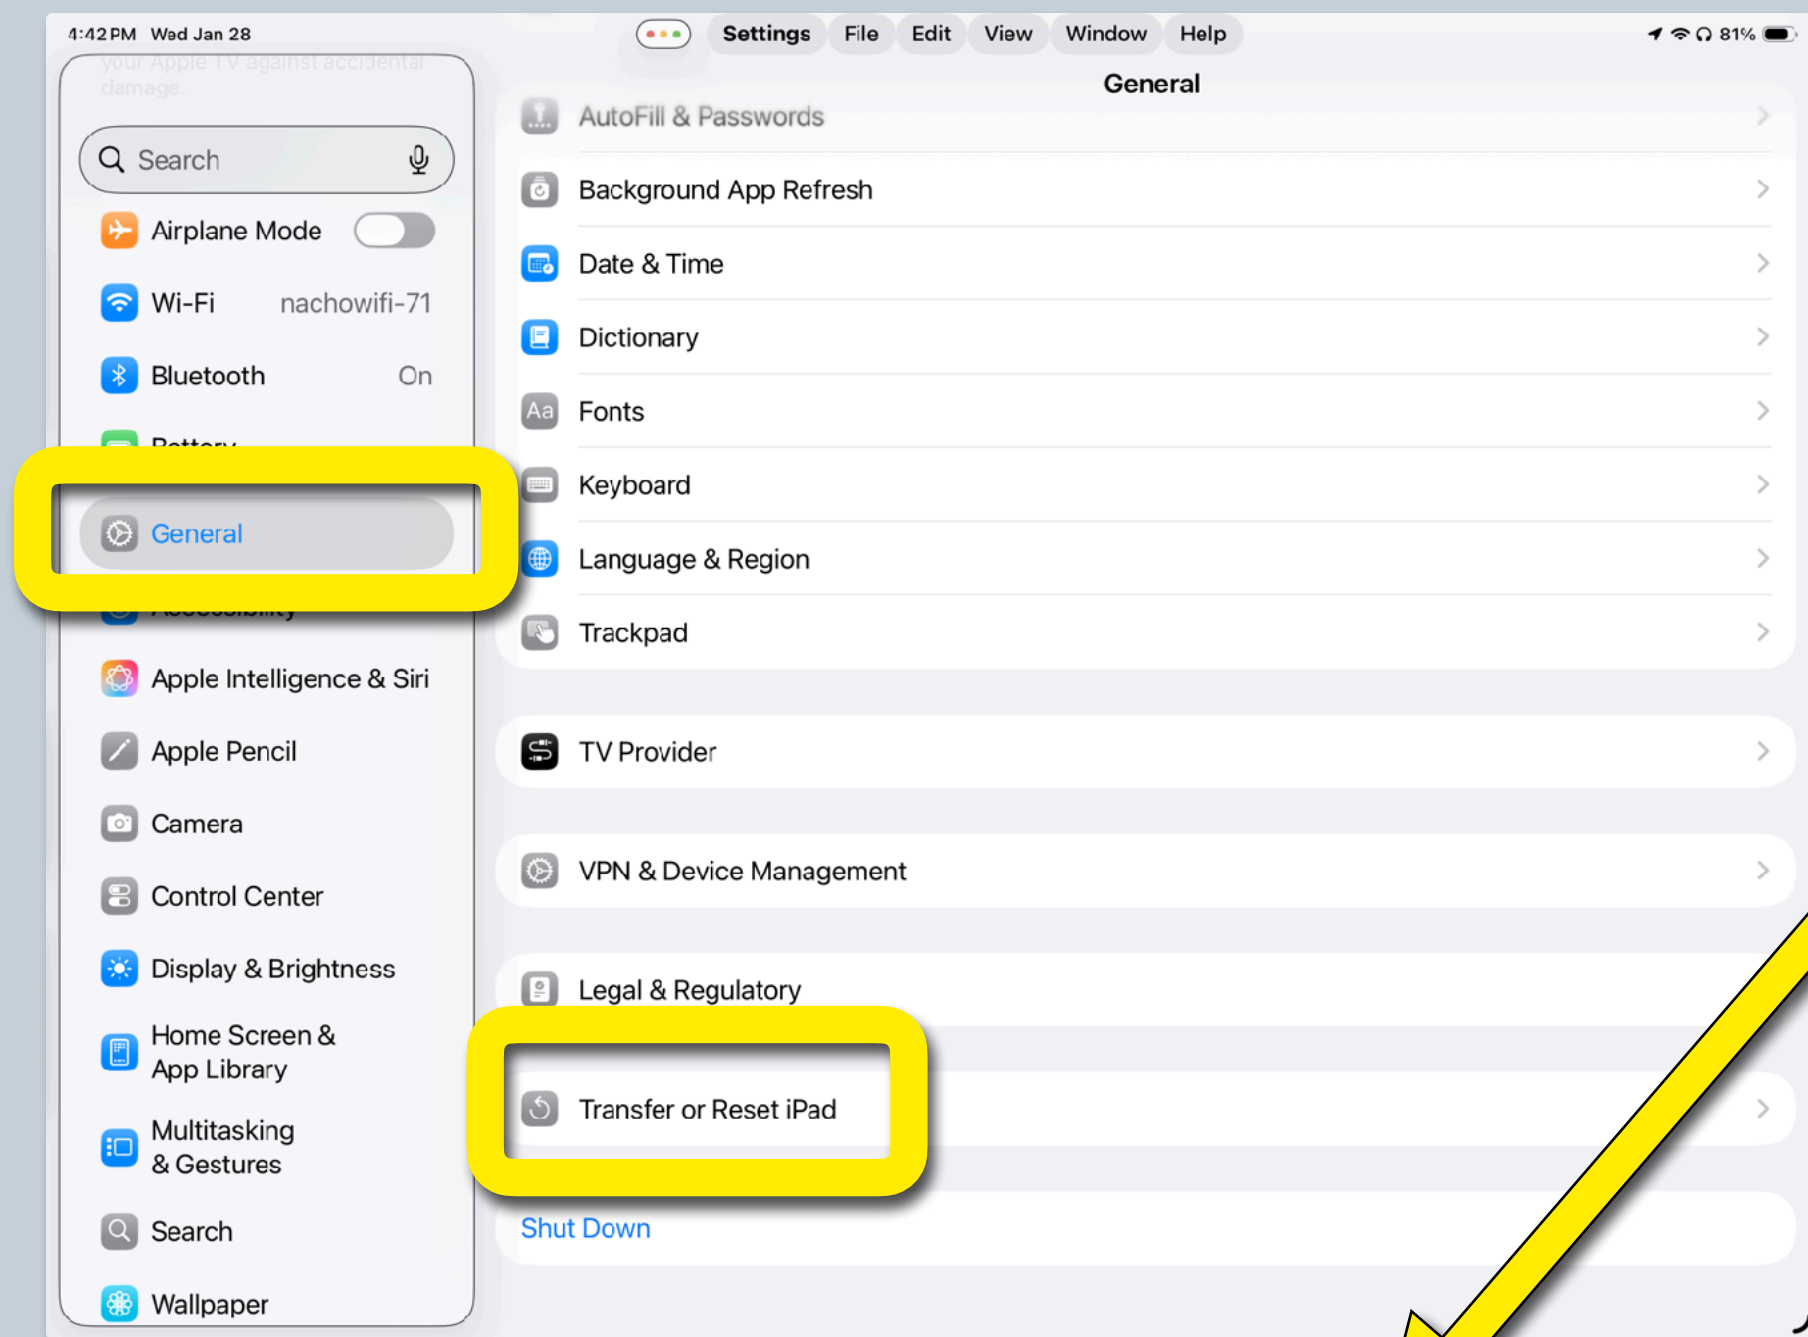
4:42 PM Wed Jan 28

Settings File Edit View Window Help

81%

your Apple TV against accidental damage.

Search

Airplane Mode

Wi-Fi nachowifi-71

Bluetooth On

Battery

General

Accessibility

Apple Intelligence & Siri

Apple Pencil

Camera

Control Center

Display & Brightness

Home Screen & App Library

Multitasking & Gestures

Search

Wallpaper

General

AutoFill & Passwords

Background App Refresh

Date & Time

Dictionary

Fonts

Keyboard

Language & Region

Trackpad

TV Provider

VPN & Device Management

Legal & Regulatory

Transfer or Reset iPad

Shut Down